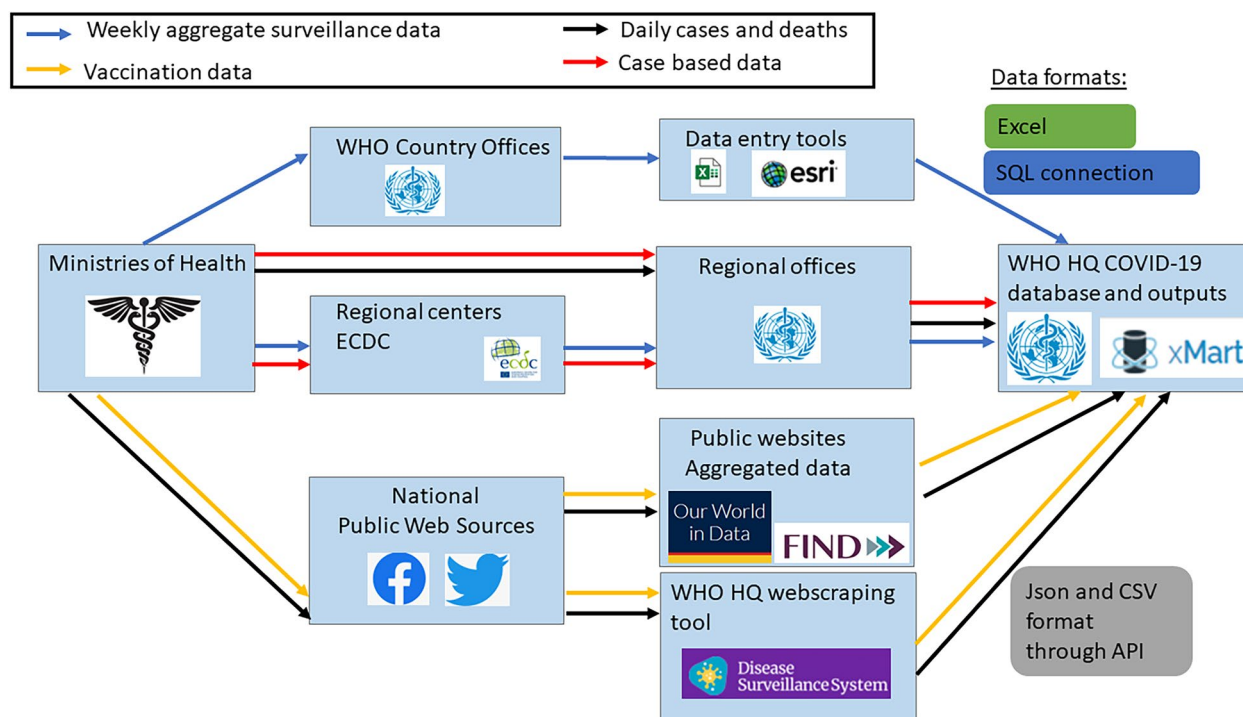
Weekly aggregate surveillance data
Vaccination data
Daily cases and deaths
Case based data

Data formats:
Excel
SQL connection

WHO Country Offices

Data entry tools
esri

Ministries of Health

Regional offices

WHO HQ COVID-19 database and outputs
xMart

Regional centers ECDC
ecdc

Public websites Aggregated data
Our World in Data
FIND

National Public Web Sources

WHO HQ webscraping tool
Disease Surveillance System

Json and CSV format through API